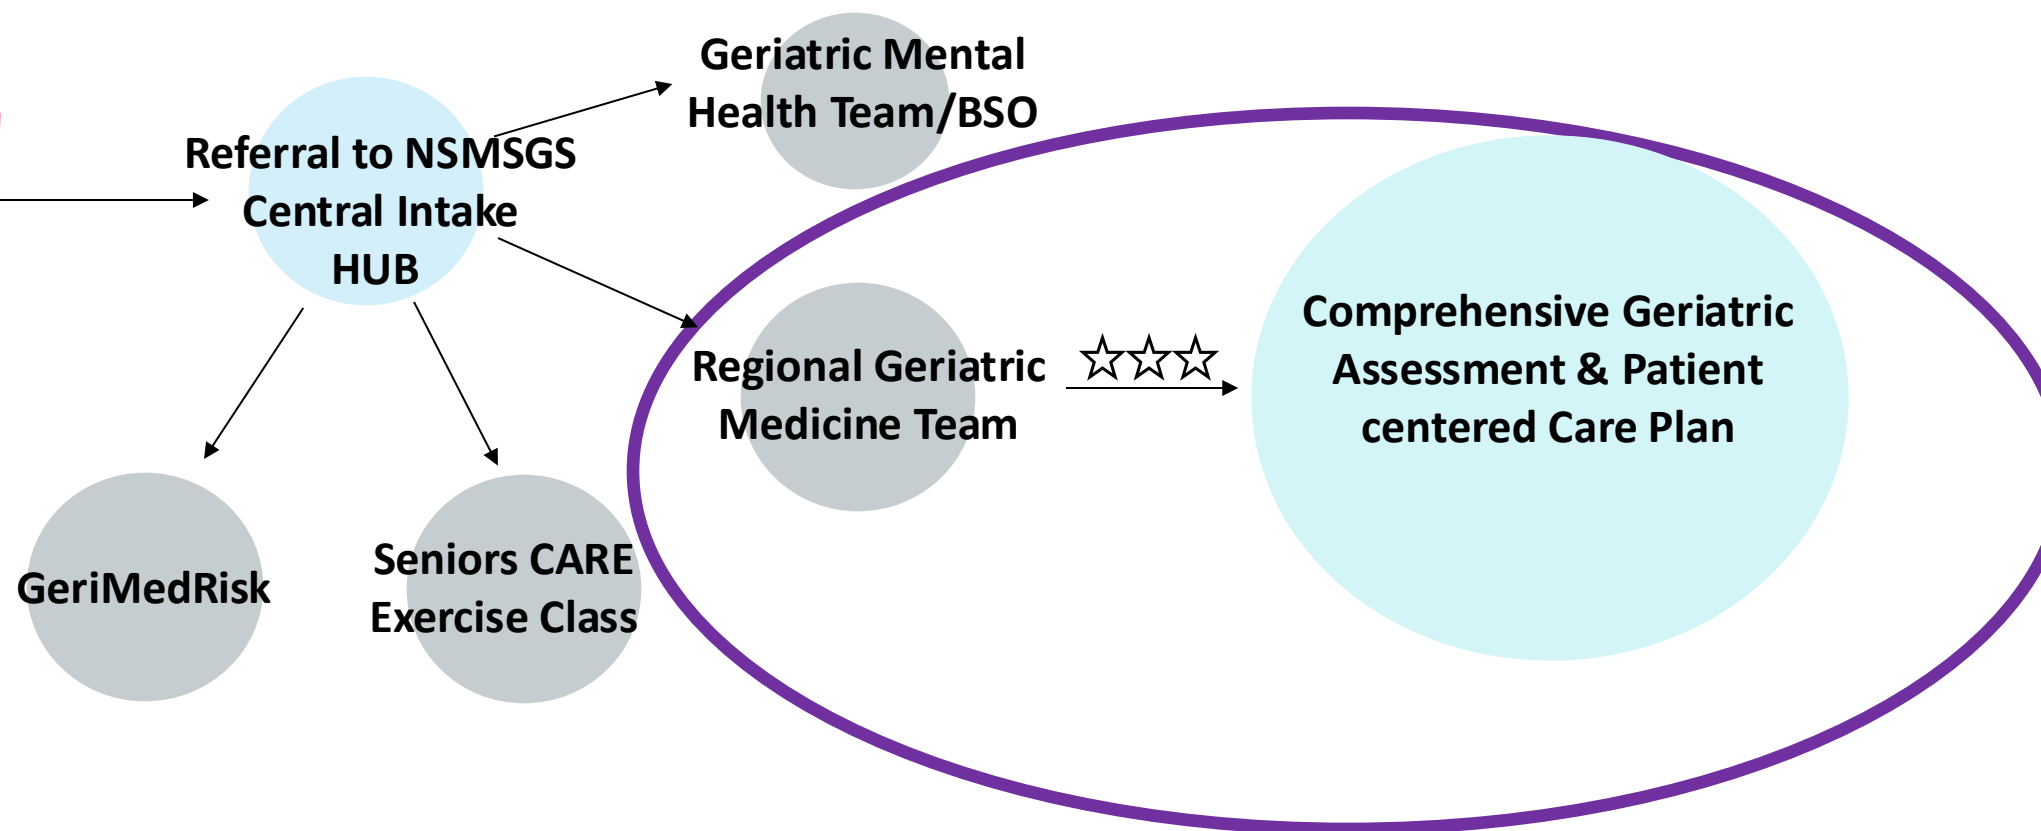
Geriatric Mental Health Team/BSO

Referral to NSMSGS Central Intake HUB

Regional Geriatric Medicine Team

☆☆☆

Comprehensive Geriatric Assessment & Patient centered Care Plan

GeriMedRisk

Seniors CARE Exercise Class